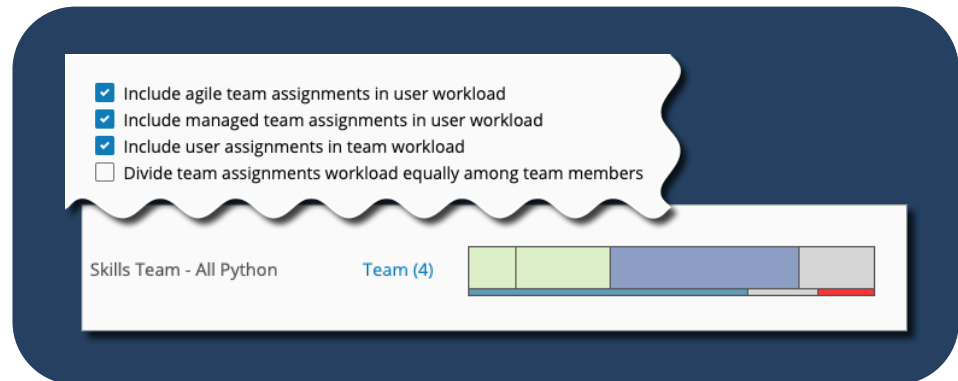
Include agile team assignments in user workload
Include managed team assignments in user workload
Include user assignments in team workload
Divide team assignments workload equally among team members

Skills Team - All Python
Team (4)